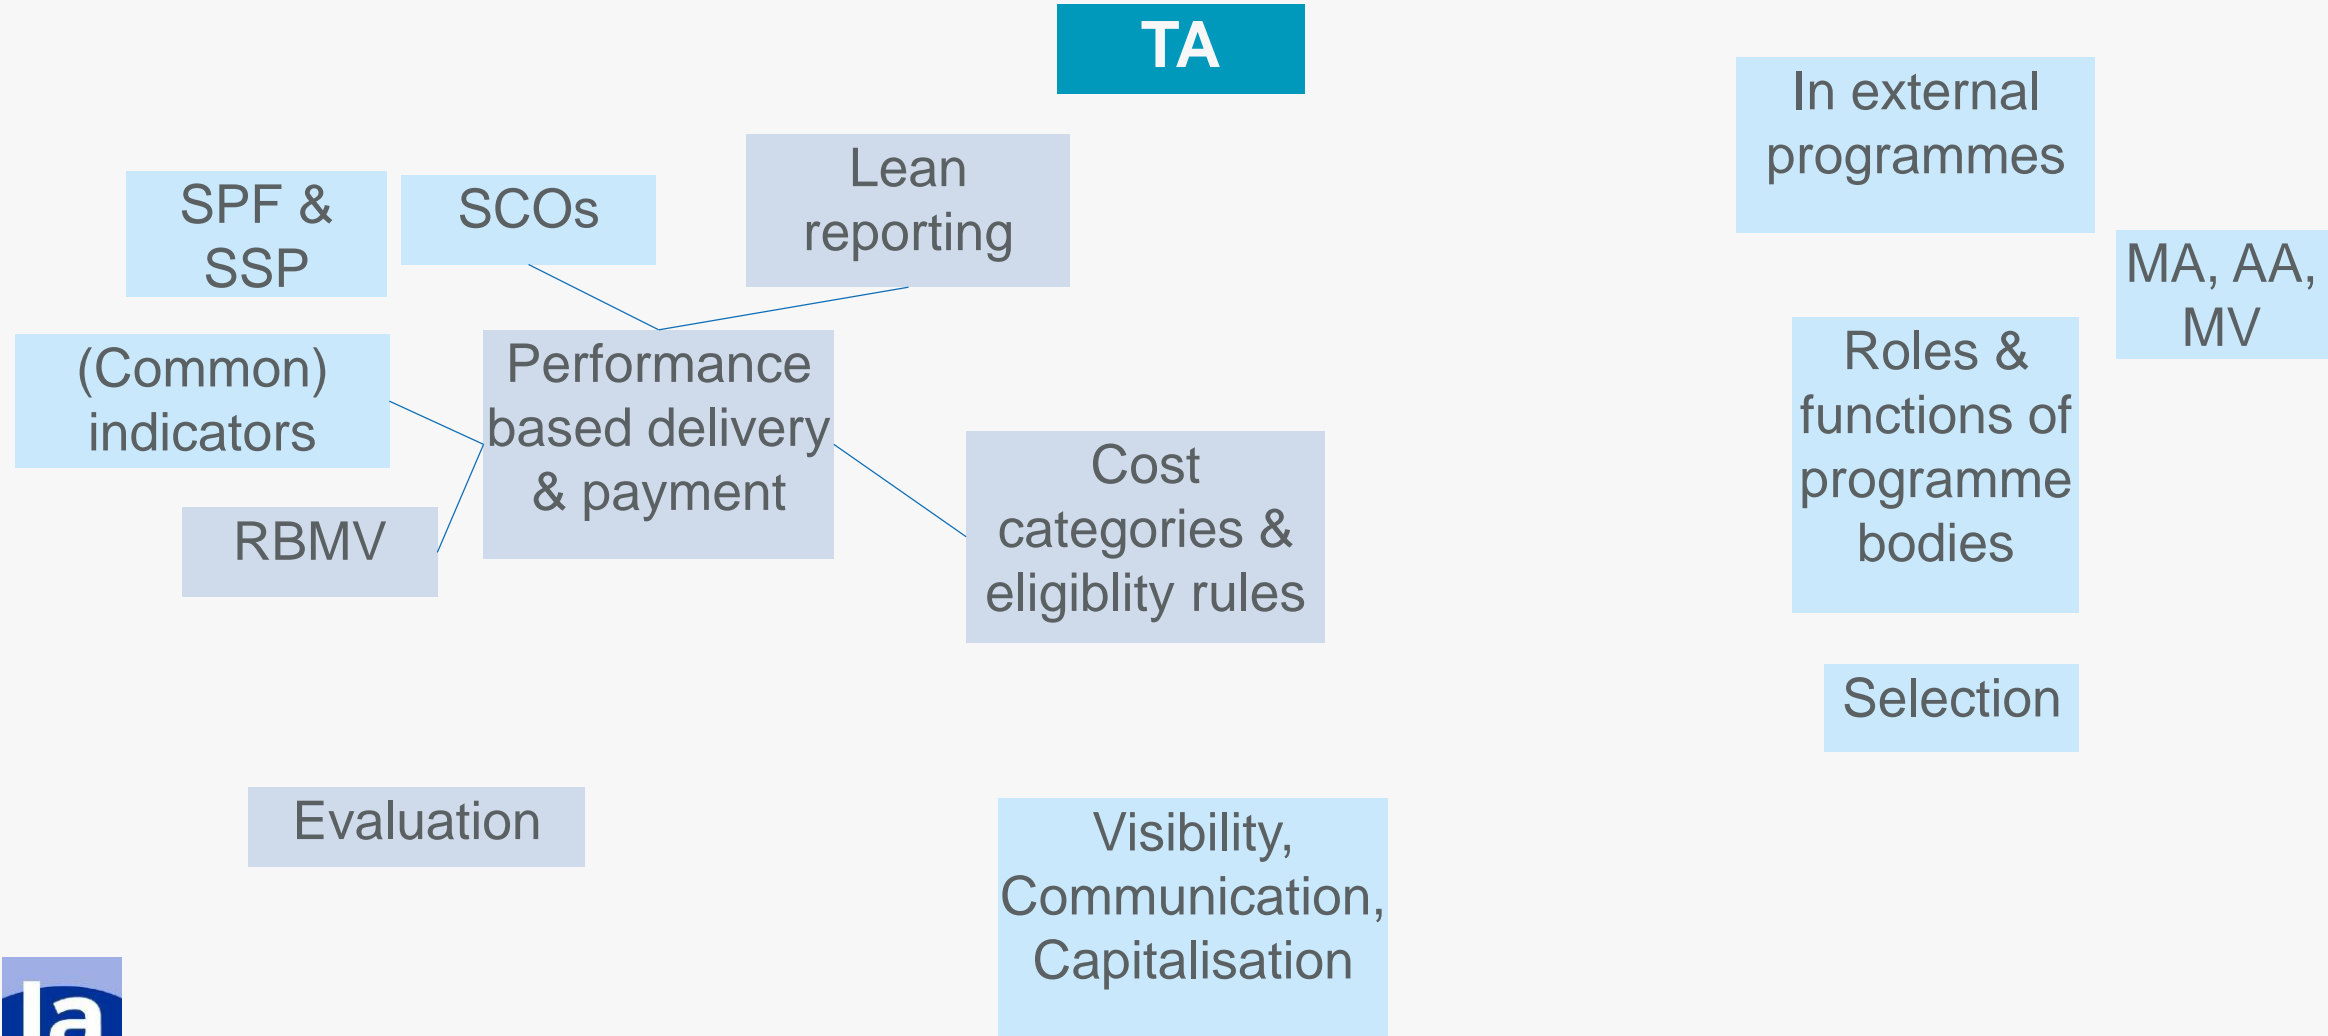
TA

In external programmes

SPF & SSP

SCOs

Lean reporting

MA, AA, MV

(Common) indicators

Performance based delivery & payment

Roles & functions of programme bodies

RBMV

Cost categories & eligiblity rules

Selection

Evaluation

Visibility, Communication, Capitalisation

la